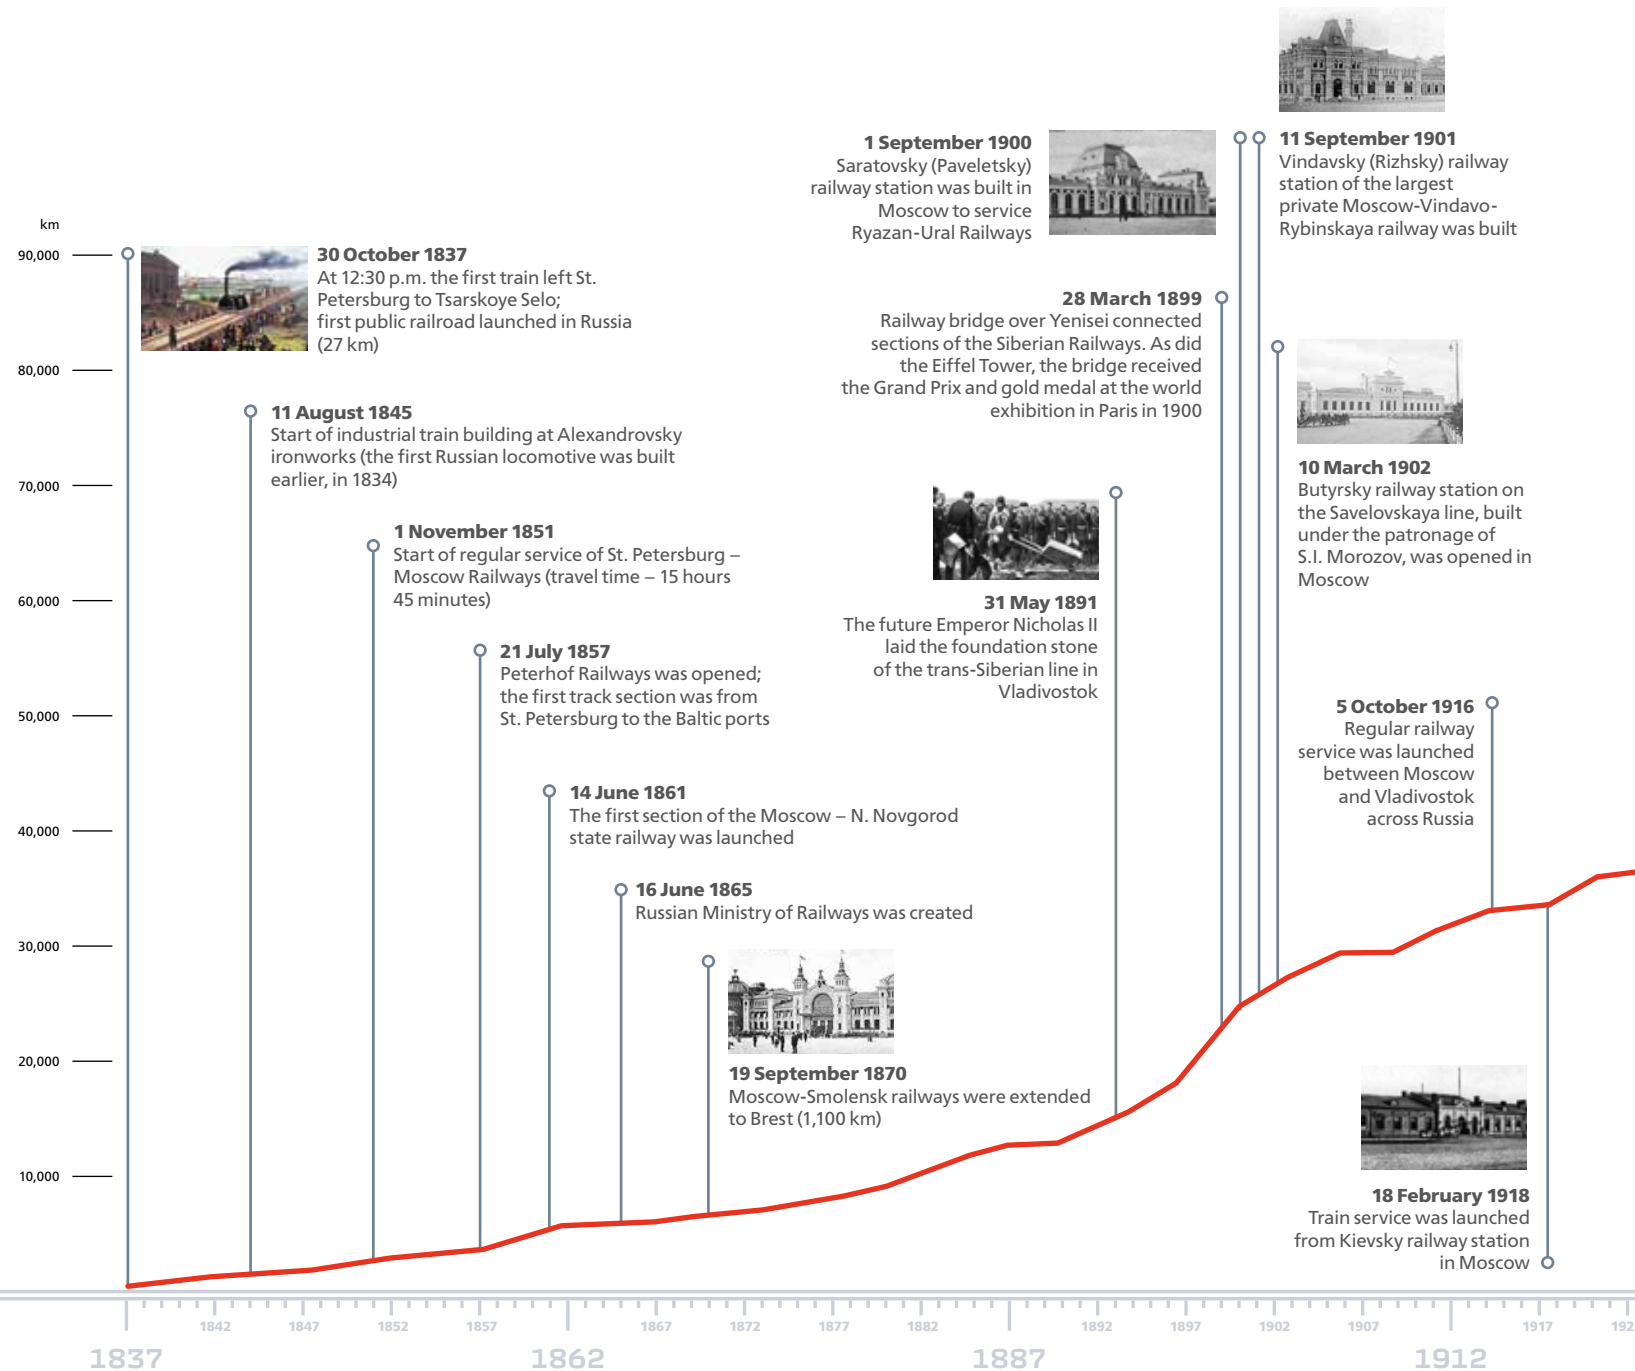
km
90,000
80,000
70,000
60,000
50,000
40,000
30,000
20,000
10,000

30 October 1837
At 12:30 p.m. the first train left St. Petersburg to Tsarskoye Selo; first public railroad launched in Russia (27 km)

11 August 1845
Start of industrial train building at Alexandrovsky ironworks (the first Russian locomotive was built earlier, in 1834)

1 November 1851
Start of regular service of St. Petersburg – Moscow Railways (travel time – 15 hours 45 minutes)

21 July 1857
Peterhof Railways was opened; the first track section was from St. Petersburg to the Baltic ports

14 June 1861
The first section of the Moscow – N. Novgorod state railway was launched

16 June 1865
Russian Ministry of Railways was created

19 September 1870
Moscow-Smolensk railways were extended to Brest (1,100 km)

31 May 1891
The future Emperor Nicholas II laid the foundation stone of the trans-Siberian line in Vladivostok

28 March 1899
Railway bridge over Yenisei connected sections of the Siberian Railways. As did the Eiffel Tower, the bridge received the Grand Prix and gold medal at the world exhibition in Paris in 1900

1 September 1900
Saratovsky (Paveletsky) railway station was built in Moscow to service Ryazan-Ural Railways

11 September 1901
Vindavsky (Rizhsky) railway station of the largest private Moscow-Vindavo-Rybinskaya railway was built

10 March 1902
Butyrsky railway station on the Savelovskaya line, built under the patronage of S.I. Morozov, was opened in Moscow

5 October 1916
Regular railway service was launched between Moscow and Vladivostok across Russia

18 February 1918
Train service was launched from Kievsky railway station in Moscow

1837 1842 1847 1852 1857 1862 1867 1872 1877 1882 1887 1892 1897 1902 1907 1912 1917 192